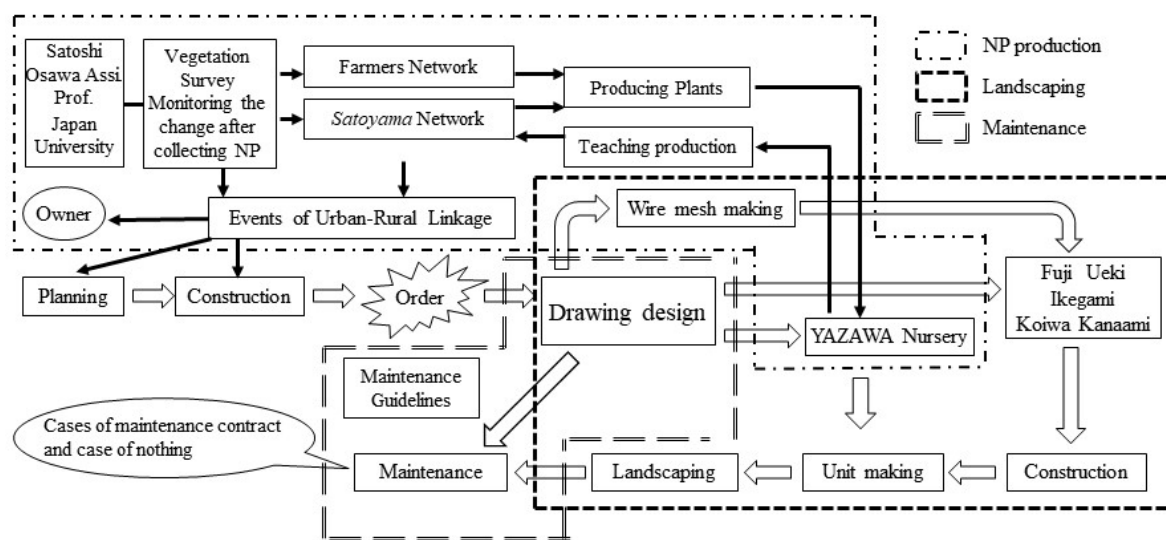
Satoshi Osawa Assi. Prof. Japan University

Vegetation Survey Monitoring the change after collecting NP

Farmers Network

Satoyama Network

Producing Plants

Teaching production

NP production

Landscaping

Maintenance

Owner

Events of Urban-Rural Linkage

Wire mesh making

Planning

Construction

Order

Drawing design

Fuji Ueki Ikegami Koiwa Kanaami

YAZAWA Nursery

Maintenance Guidelines

Cases of maintenance contract and case of nothing

Maintenance

Landscaping

Unit making

Construction